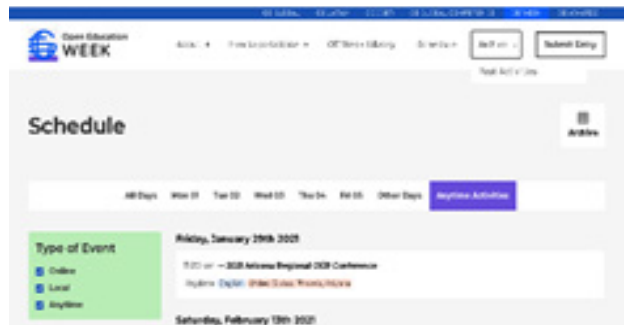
Open Education WEEK

Submit Entry

Schedule

Archive

All Days Mon 01 Tue 02 Wed 03 Thu 04 Fri 05 Other Days Anytime Activities

Type of Event

Online

Local

Anytime

Friday, January 29th 2021

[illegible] — 2021 Arizona Regional OER Conference

Saturday, February 13th 2021